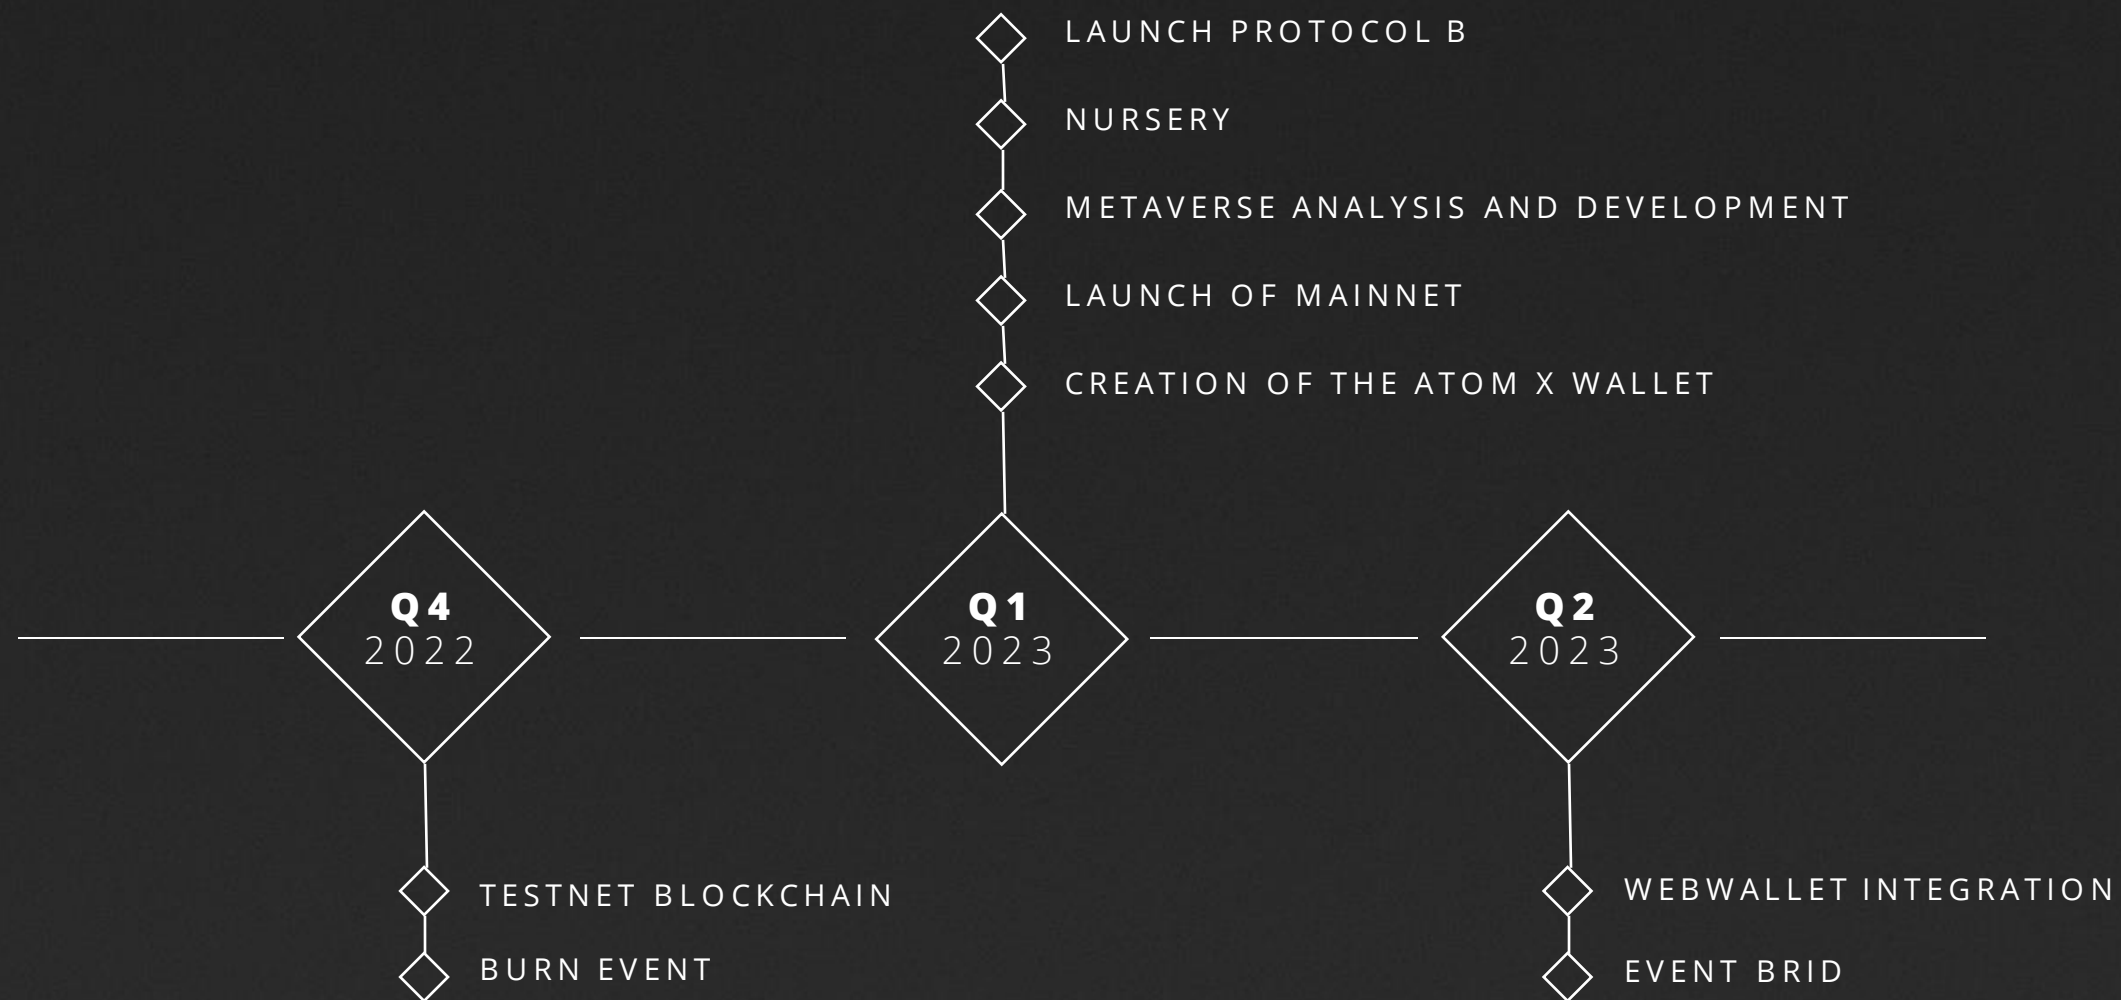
LAUNCH PROTOCOL B

NURSERY

METAVERSE ANALYSIS AND DEVELOPMENT

LAUNCH OF MAINNET

CREATION OF THE ATOM X WALLET

Q4
2022

Q1
2023

Q2
2023

TESTNET BLOCKCHAIN

BURN EVENT

WEBWALLET INTEGRATION

EVENT BRID